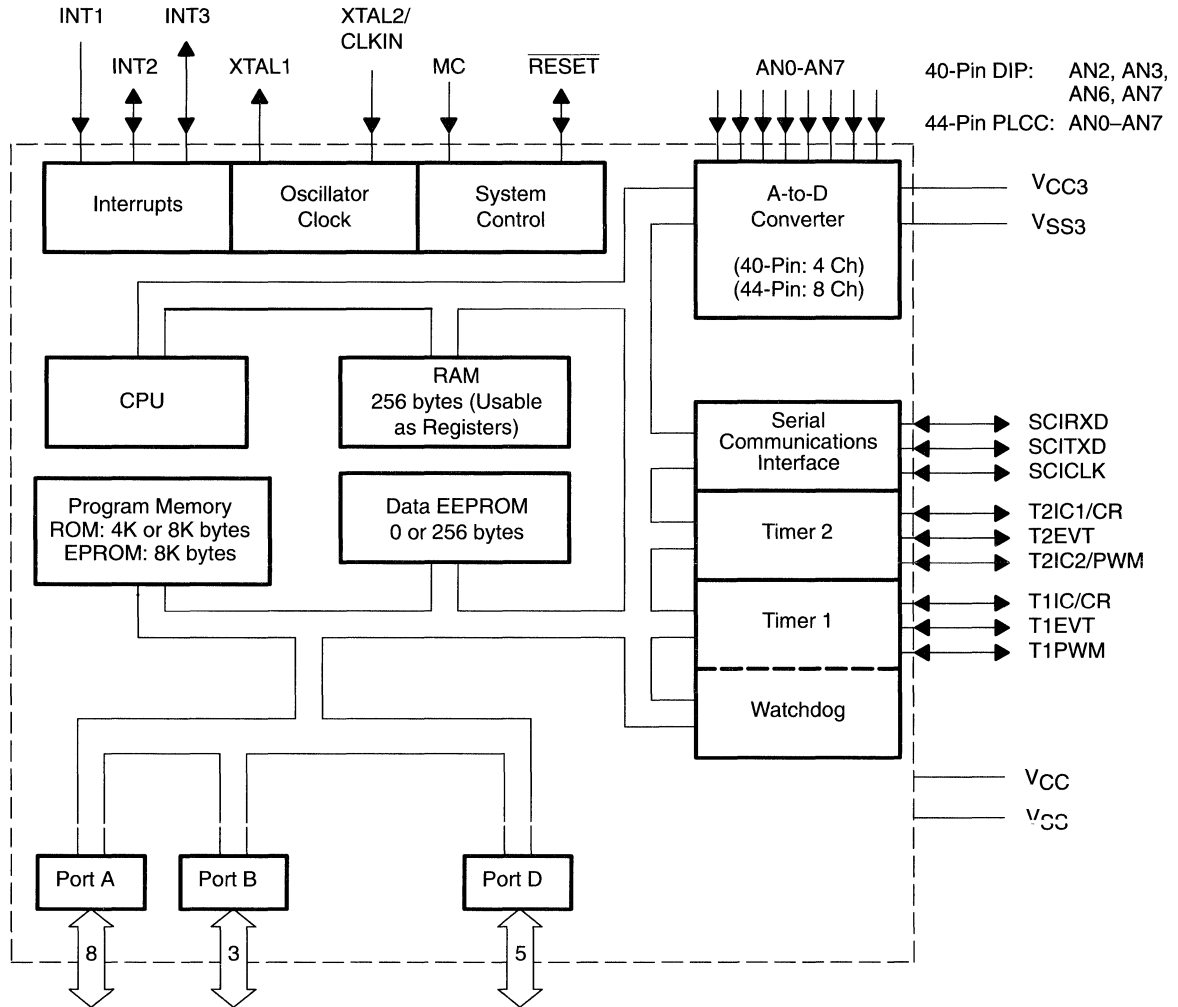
INT1
INT2
INT3
XTAL1
XTAL2/ CLKIN
MC
$\overline{RESET}$
AN0-AN7
40-Pin DIP: AN2, AN3, AN6, AN7
44-Pin PLCC: AN0–AN7

Interrupts
Oscillator Clock
System Control
A-to-D Converter
(40-Pin: 4 Ch)
(44-Pin: 8 Ch)
$V_{CC3}$
$V_{SS3}$

CPU
RAM 256 bytes (Usable as Registers)

Program Memory
ROM: 4K or 8K bytes
EPROM: 8K bytes
Data EEPROM 0 or 256 bytes

Serial Communications Interface
SCIRXD
SCITXD
SCICLK
Timer 2
T2IC1/CR
T2EVT
T2IC2/PWM
Timer 1
T1IC/CR
T1EVT
T1PWM
Watchdog
$V_{CC}$
$V_{SS}$

Port A
Port B
Port D
8
3
5